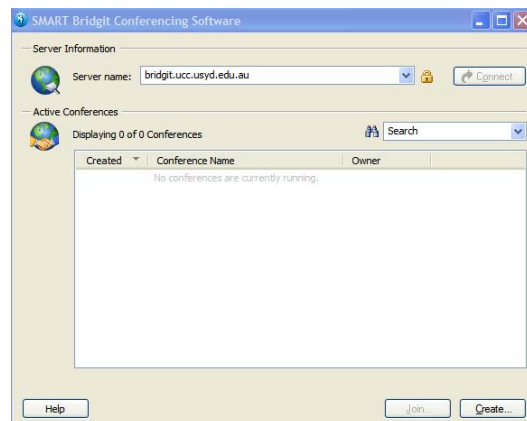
SMART Bridgit Conferencing Software

Server Information

Server name: bridgit.ucc.usyd.edu.au

Connect

Active Conferences

Displaying 0 of 0 Conferences

Search

| Created | Conference Name | Owner |
|---|---|---|
| | No conferences are currently running. | |

Help

Join...

Create...